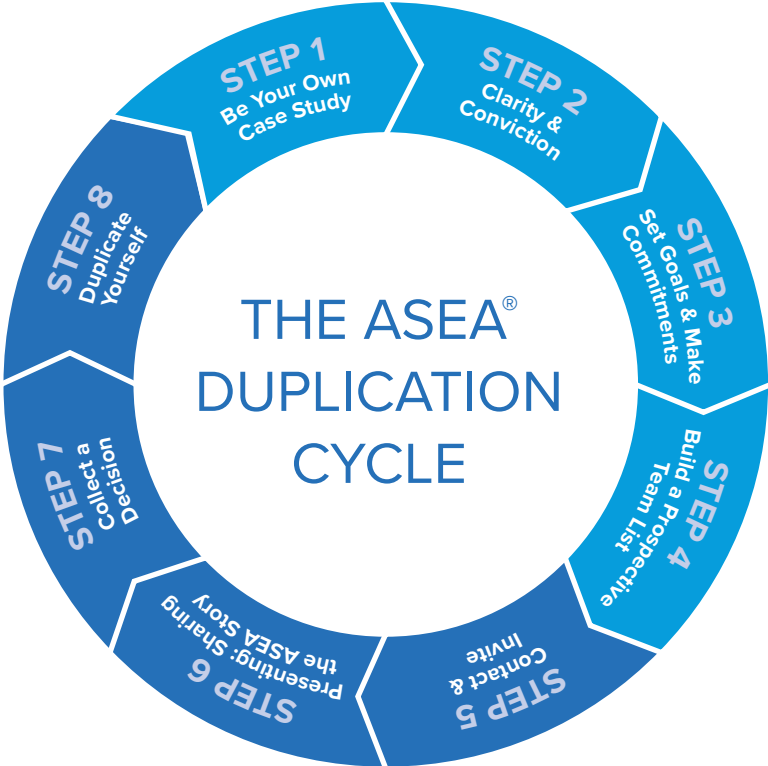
THE ASEA® DUPLICATION CYCLE

STEP 1
Be Your Own Case Study

STEP 2
Clarity & Conviction

STEP 3
Set Goals & Make Commitments

STEP 4
Build a Prospective Team List

STEP 5
Contact & Invite

STEP 6
Presenting: Sharing the ASEA Story

STEP 7
Collect a Decision

STEP 8
Duplicate Yourself